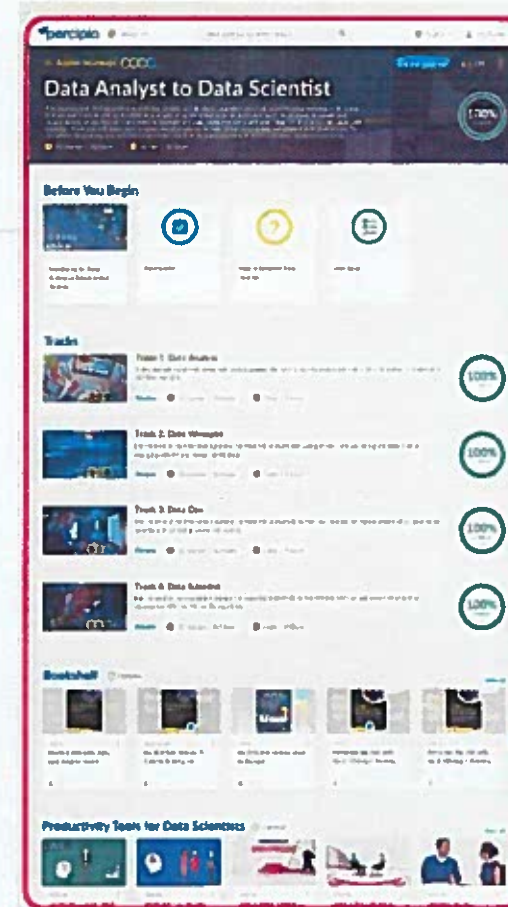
percipio

Data Analyst to Data Scientist

100%

Before You Begin

?

Tracks

Track 1: Data Analyst

100%

Track 2: Data Wrangler

100%

Track 3: Data Ops

100%

Track 4: Data Scientist

100%

Bookshelf

Productivity Tools for Data Scientists